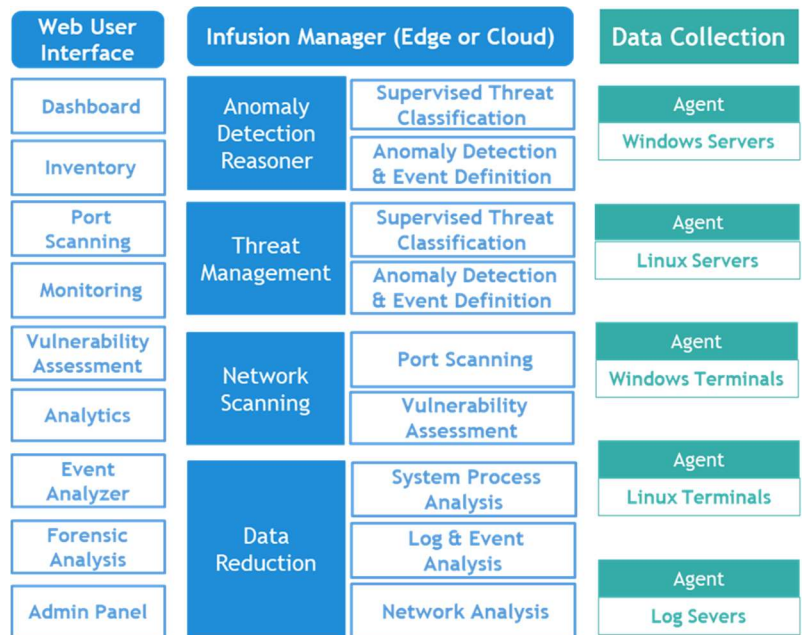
Web User Interface

Dashboard

Inventory

Port Scanning

Monitoring

Vulnerability Assessment

Analytics

Event Analyzer

Forensic Analysis

Admin Panel

Infusion Manager (Edge or Cloud)

Anomaly Detection Reasoner

Supervised Threat Classification

Anomaly Detection & Event Definition

Threat Management

Supervised Threat Classification

Anomaly Detection & Event Definition

Network Scanning

Port Scanning

Vulnerability Assessment

Data Reduction

System Process Analysis

Log & Event Analysis

Network Analysis

Data Collection

Agent

Windows Servers

Agent

Linux Servers

Agent

Windows Terminals

Agent

Linux Terminals

Agent

Log Severs